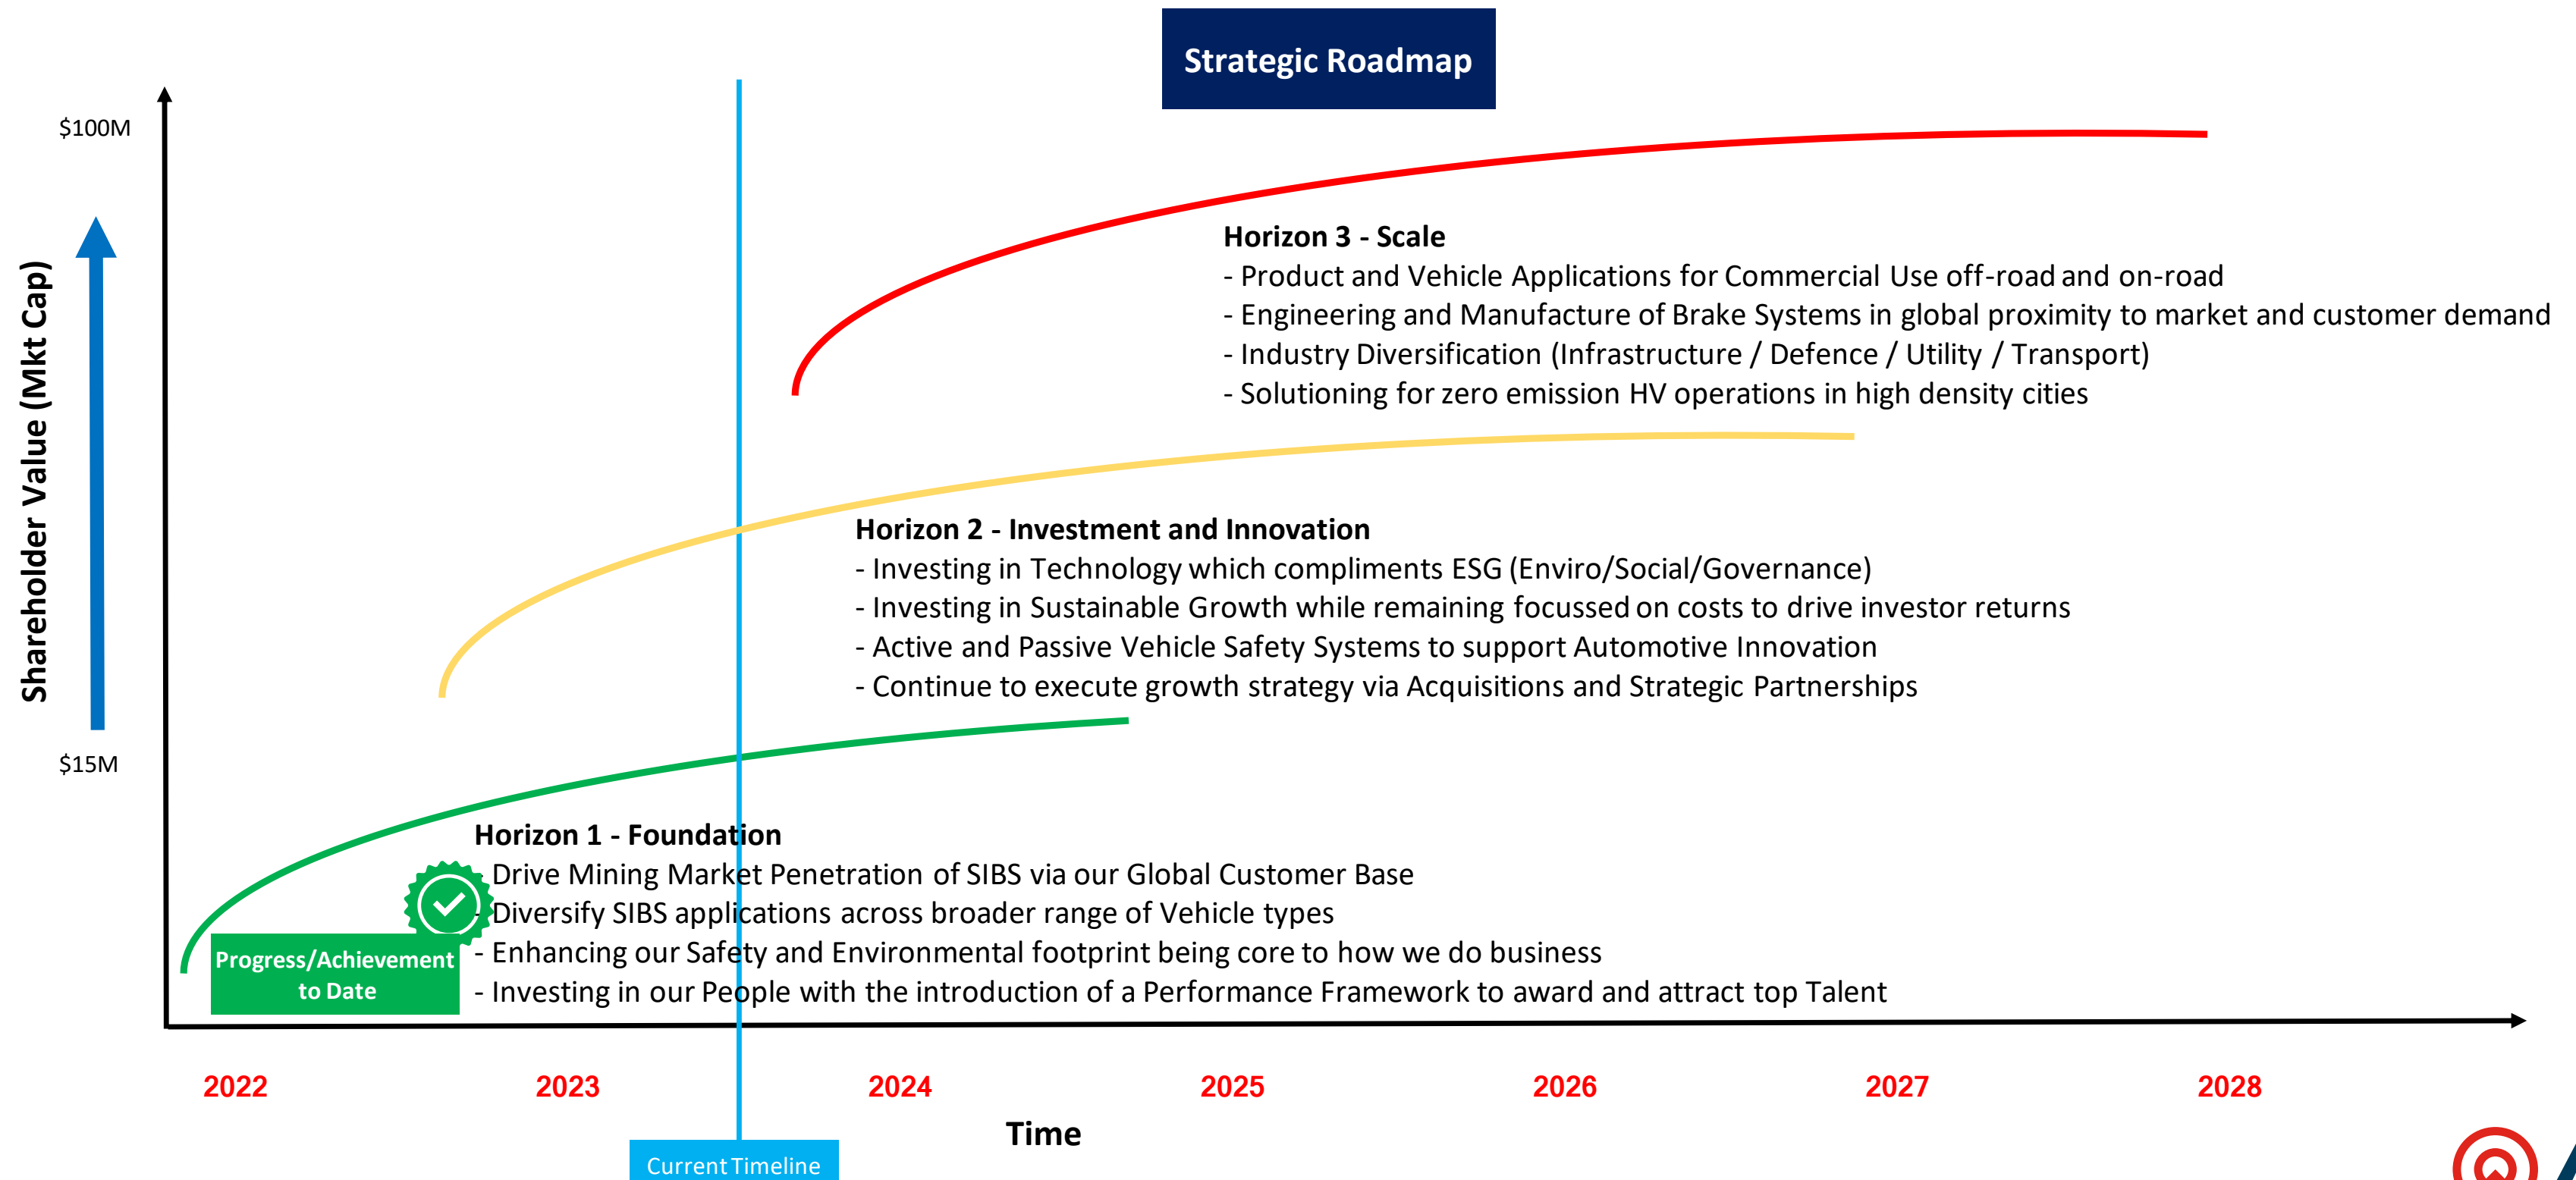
Strategic Roadmap

$100M

Shareholder Value (Mkt Cap)

$15M

Horizon 3 - Scale
- Product and Vehicle Applications for Commercial Use off-road and on-road
- Engineering and Manufacture of Brake Systems in global proximity to market and customer demand
- Industry Diversification (Infrastructure / Defence / Utility / Transport)
- Solutioning for zero emission HV operations in high density cities

Horizon 2 - Investment and Innovation
- Investing in Technology which compliments ESG (Enviro/Social/Governance)
- Investing in Sustainable Growth while remaining focussed on costs to drive investor returns
- Active and Passive Vehicle Safety Systems to support Automotive Innovation
- Continue to execute growth strategy via Acquisitions and Strategic Partnerships

Horizon 1 - Foundation
- Drive Mining Market Penetration of SIBS via our Global Customer Base
- Diversify SIBS applications across broader range of Vehicle types
- Enhancing our Safety and Environmental footprint being core to how we do business
- Investing in our People with the introduction of a Performance Framework to award and attract top Talent

Progress/Achievement to Date

2022 2023 2024 2025 2026 2027 2028

Time

Current Timeline